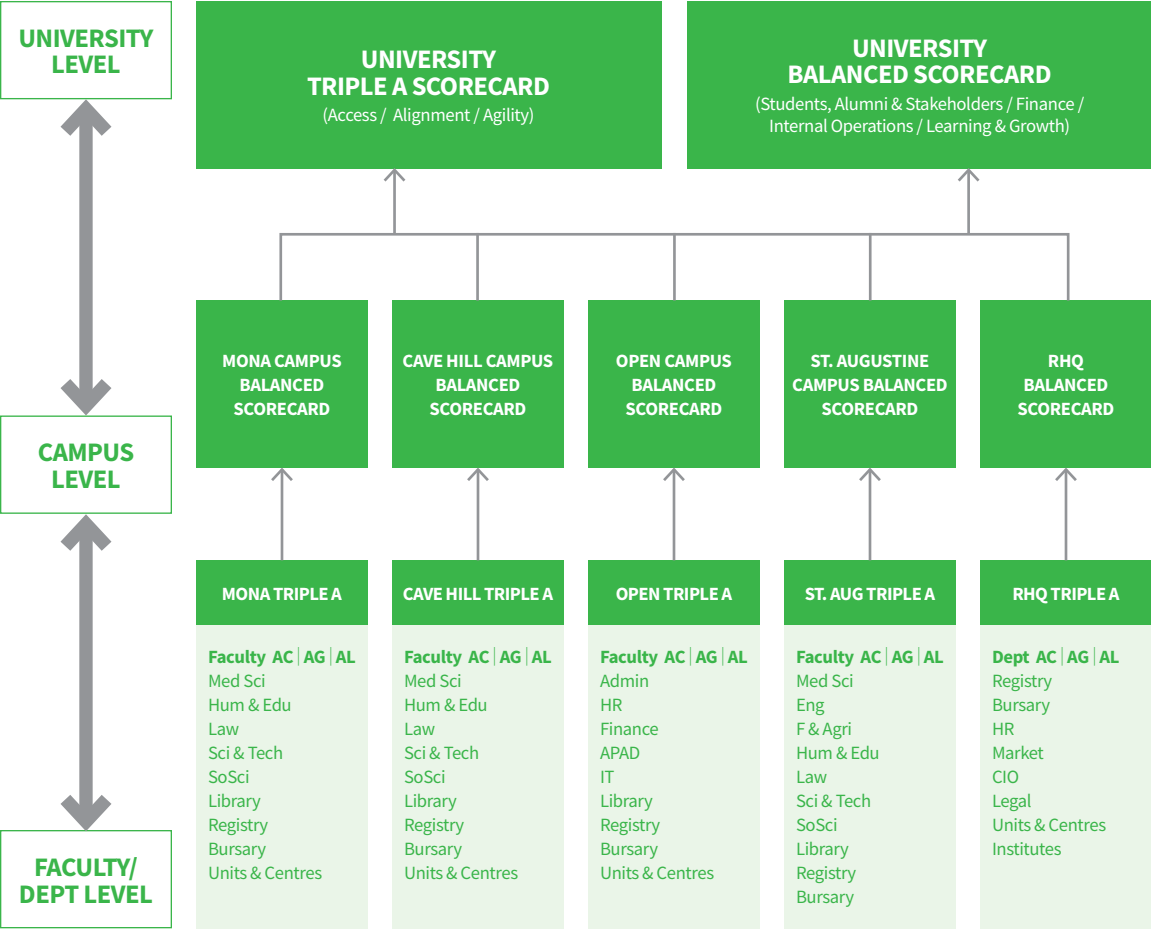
UNIVERSITY LEVEL

UNIVERSITY TRIPLE A SCORECARD
(Access / Alignment / Agility)

UNIVERSITY BALANCED SCORECARD
(Students, Alumni & Stakeholders / Finance / Internal Operations / Learning & Growth)

CAMPUS LEVEL

MONA CAMPUS BALANCED SCORECARD

CAVE HILL CAMPUS BALANCED SCORECARD

OPEN CAMPUS BALANCED SCORECARD

ST. AUGUSTINE CAMPUS BALANCED SCORECARD

RHQ BALANCED SCORECARD

FACULTY/ DEPT LEVEL

MONA TRIPLE A

Faculty AC | AG | AL
Med Sci
Hum & Edu
Law
Sci & Tech
SoSci
Library
Registry
Bursary
Units & Centres

CAVE HILL TRIPLE A

Faculty AC | AG | AL
Med Sci
Hum & Edu
Law
Sci & Tech
SoSci
Library
Registry
Bursary
Units & Centres

OPEN TRIPLE A

Faculty AC | AG | AL
Admin
HR
Finance
APAD
IT
Library
Registry
Bursary
Units & Centres

ST. AUG TRIPLE A

Faculty AC | AG | AL
Med Sci
Eng
F & Agri
Hum & Edu
Law
Sci & Tech
SoSci
Library
Registry
Bursary

RHQ TRIPLE A

Dept AC | AG | AL
Registry
Bursary
HR
Market
CIO
Legal
Units & Centres
Institutes